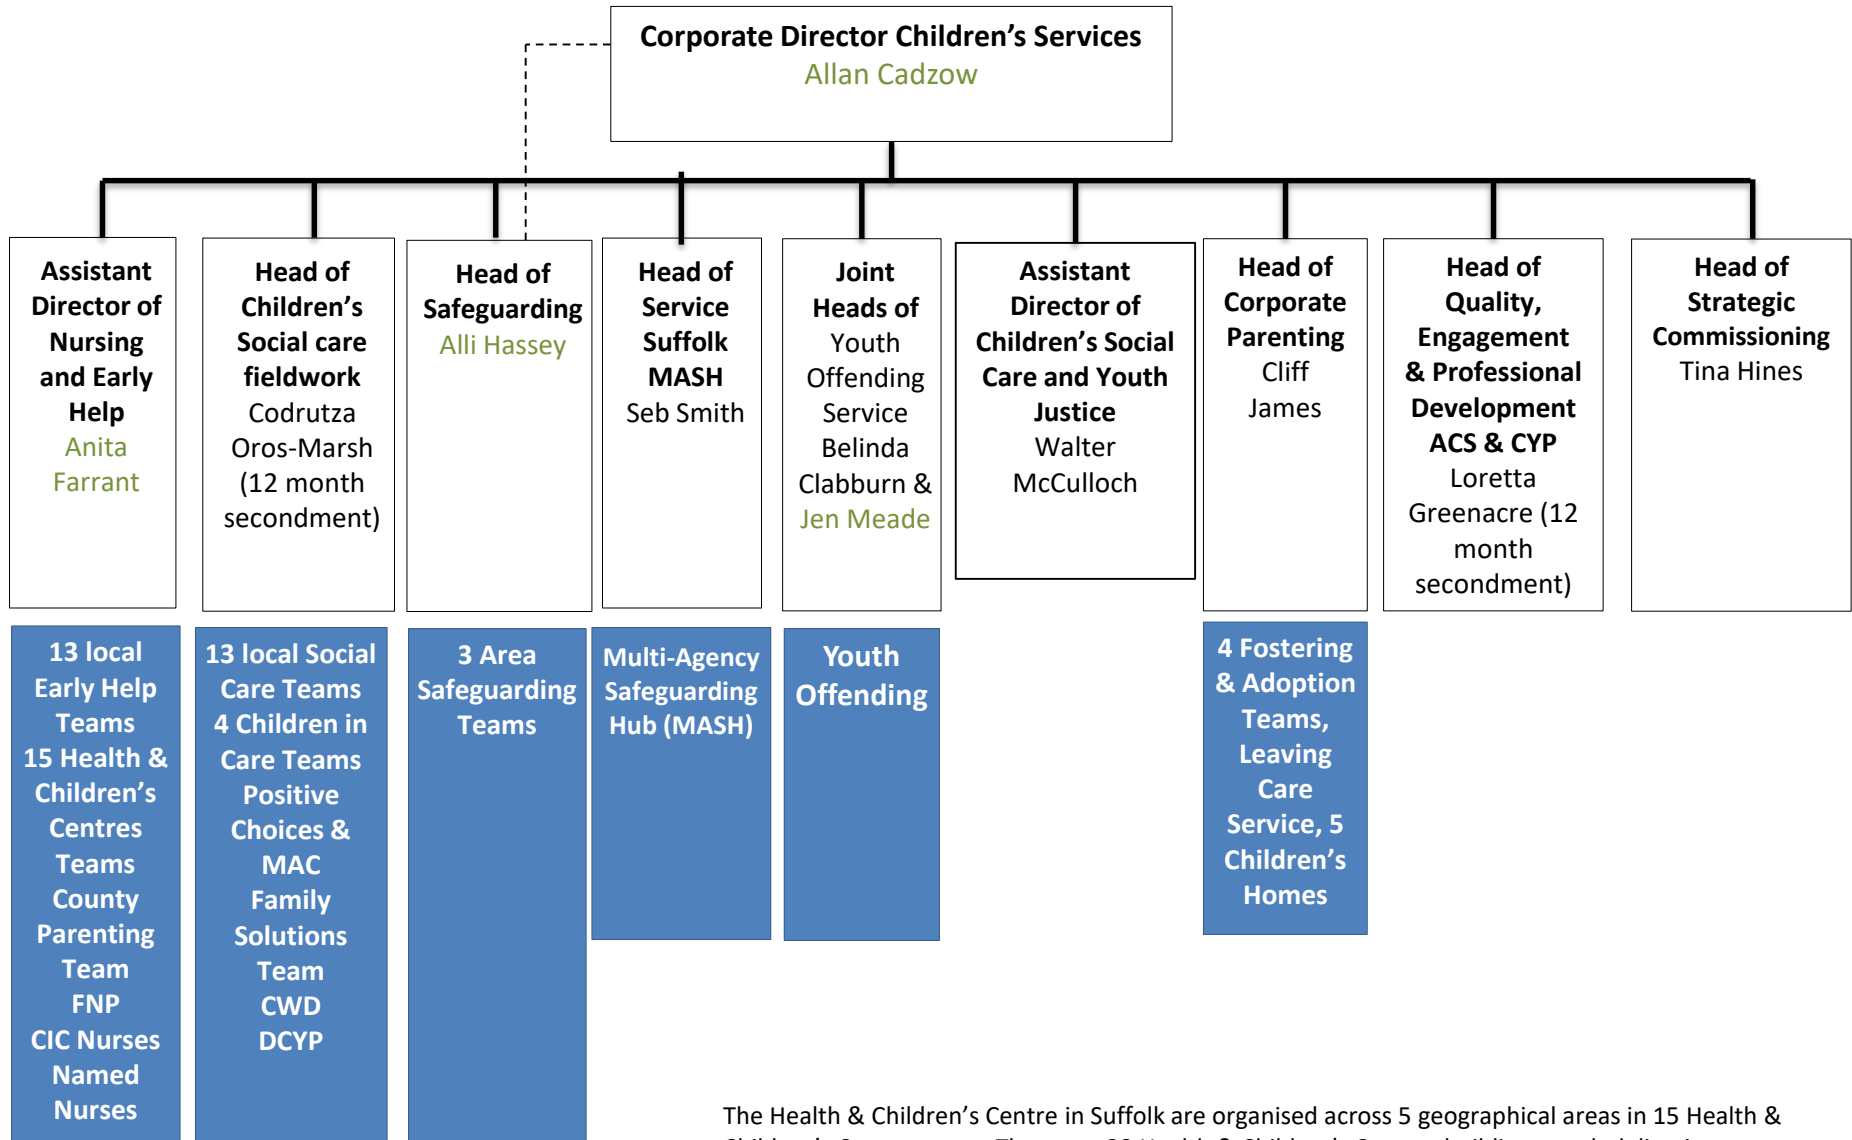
Corporate Director Children's Services
Allan Cadzow

Assistant Director of Nursing and Early Help
Anita Farrant

Head of Children's Social care fieldwork
Codrutza Oros-Marsh (12 month secondment)

Head of Safeguarding
Alli Hassey

Head of Service Suffolk MASH
Seb Smith

Joint Heads of Youth Offending Service
Belinda Clabburn & Jen Meade

Assistant Director of Children's Social Care and Youth Justice
Walter McCulloch

Head of Corporate Parenting
Cliff James

Head of Quality, Engagement & Professional Development ACS & CYP
Loretta Greenacre (12 month secondment)

Head of Strategic Commissioning
Tina Hines

13 local Early Help Teams
15 Health & Children's Centres Teams
County Parenting Team
FNP
CIC Nurses
Named Nurses

13 local Social Care Teams
4 Children in Care Teams
Positive Choices & MAC
Family Solutions Team
CWD
DCYP

3 Area Safeguarding Teams

Multi-Agency Safeguarding Hub (MASH)

Youth Offending

4 Fostering & Adoption Teams, Leaving Care Service, 5 Children's Homes

The Health & Children's Centre in Suffolk are organised across 5 geographical areas in 15 Health & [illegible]